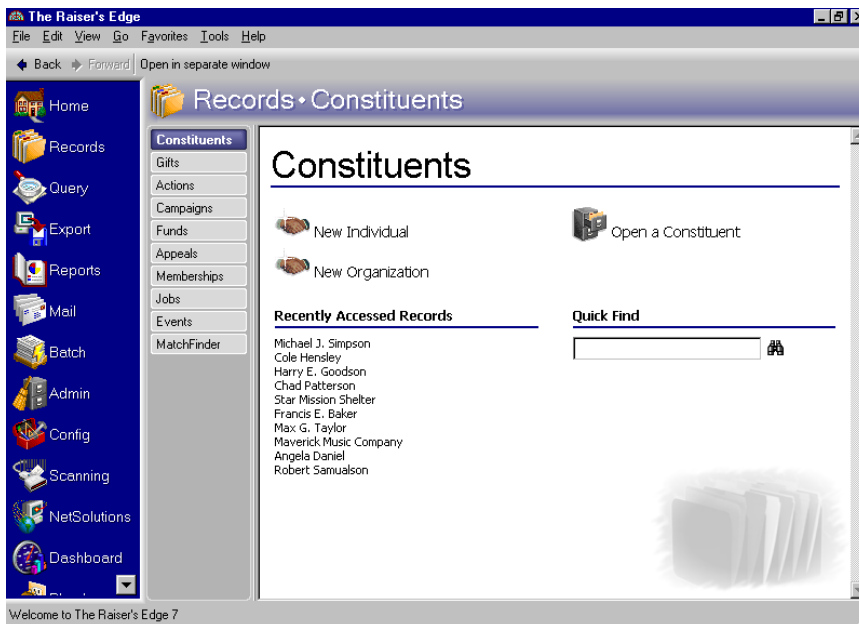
The Raiser's Edge

File Edit View Go Favorites Tools Help

Back Forward Open in separate window

Home
Records
Query
Export
Reports
Mail
Batch
Admin
Config
Scanning
NetSolutions
Dashboard

Records • Constituents

Constituents
Gifts
Actions
Campaigns
Funds
Appeals
Memberships
Jobs
Events
MatchFinder

Constituents

New Individual

New Organization

Open a Constituent

Recently Accessed Records

Michael J. Simpson
Cole Hensley
Harry E. Goodson
Chad Patterson
Star Mission Shelter
Francis E. Baker
Max G. Taylor
Maverick Music Company
Angela Daniel
Robert Samualson

Quick Find

Welcome to The Raiser's Edge 7